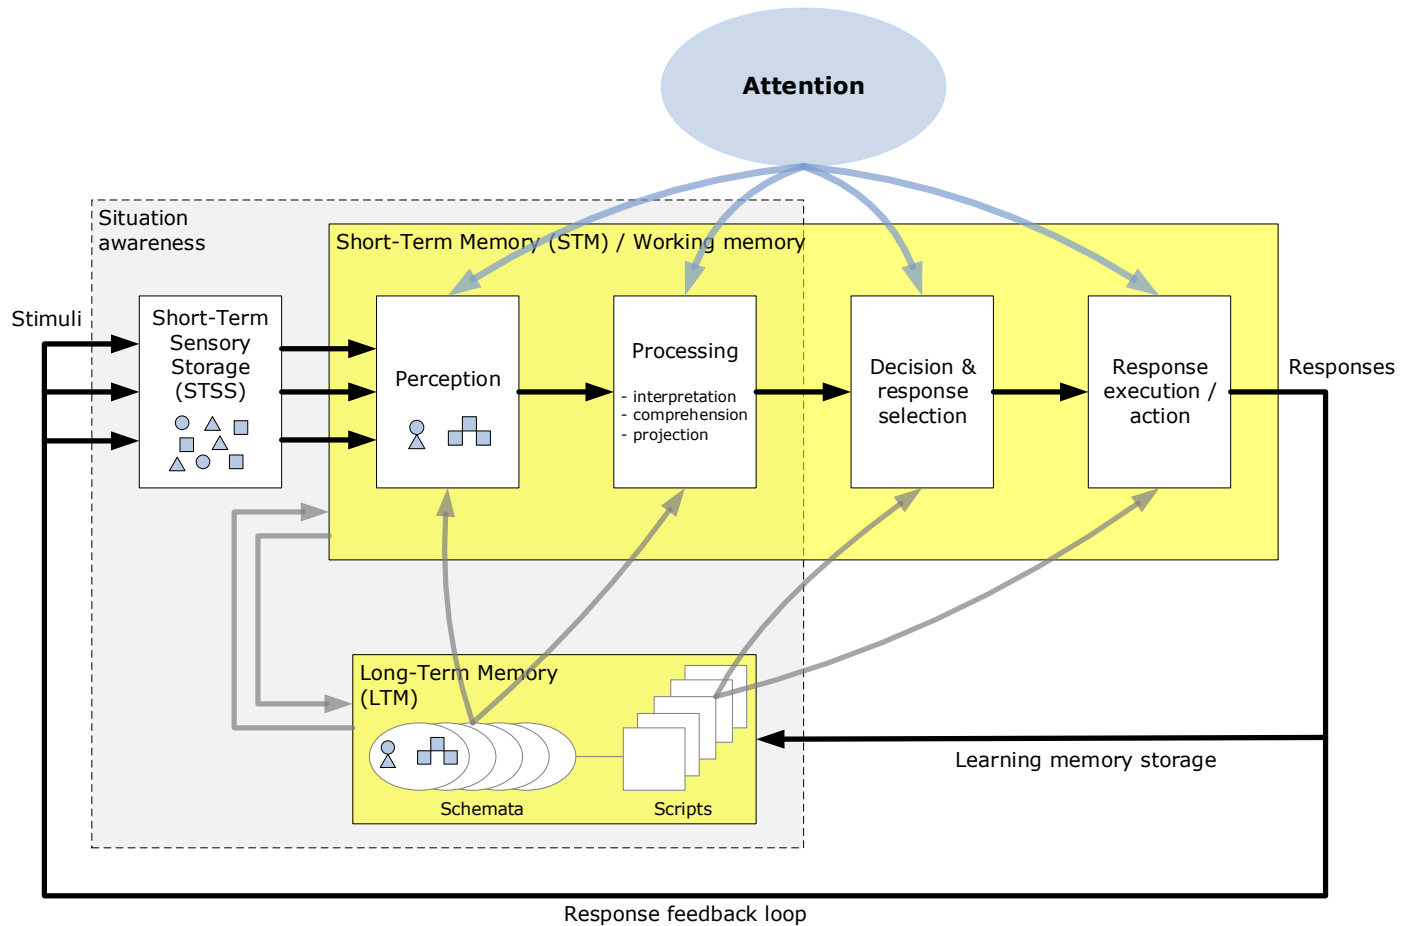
Attention

Situation awareness

Short-Term Memory (STM) / Working memory

Stimuli

Short-Term Sensory Storage (STSS)

Perception

Processing

- interpretation
- comprehension
- projection

Decision & response selection

Response execution / action

Responses

Long-Term Memory (LTM)

Schemata

Scripts

Learning memory storage

Response feedback loop